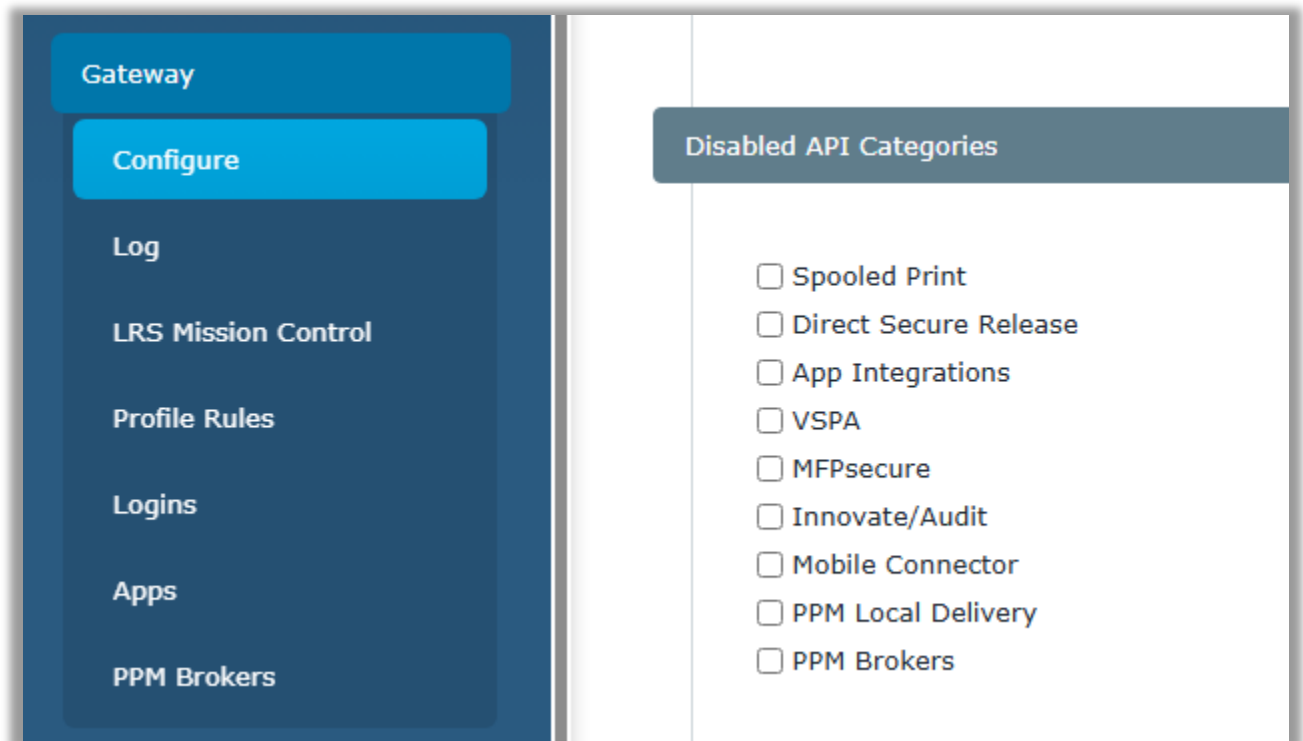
Gateway

Configure

Log

LRS Mission Control

Profile Rules

Logins

Apps

PPM Brokers

Disabled API Categories

Spooled Print
Direct Secure Release
App Integrations
VSPA
MFPsecure
Innovate/Audit
Mobile Connector
PPM Local Delivery
PPM Brokers